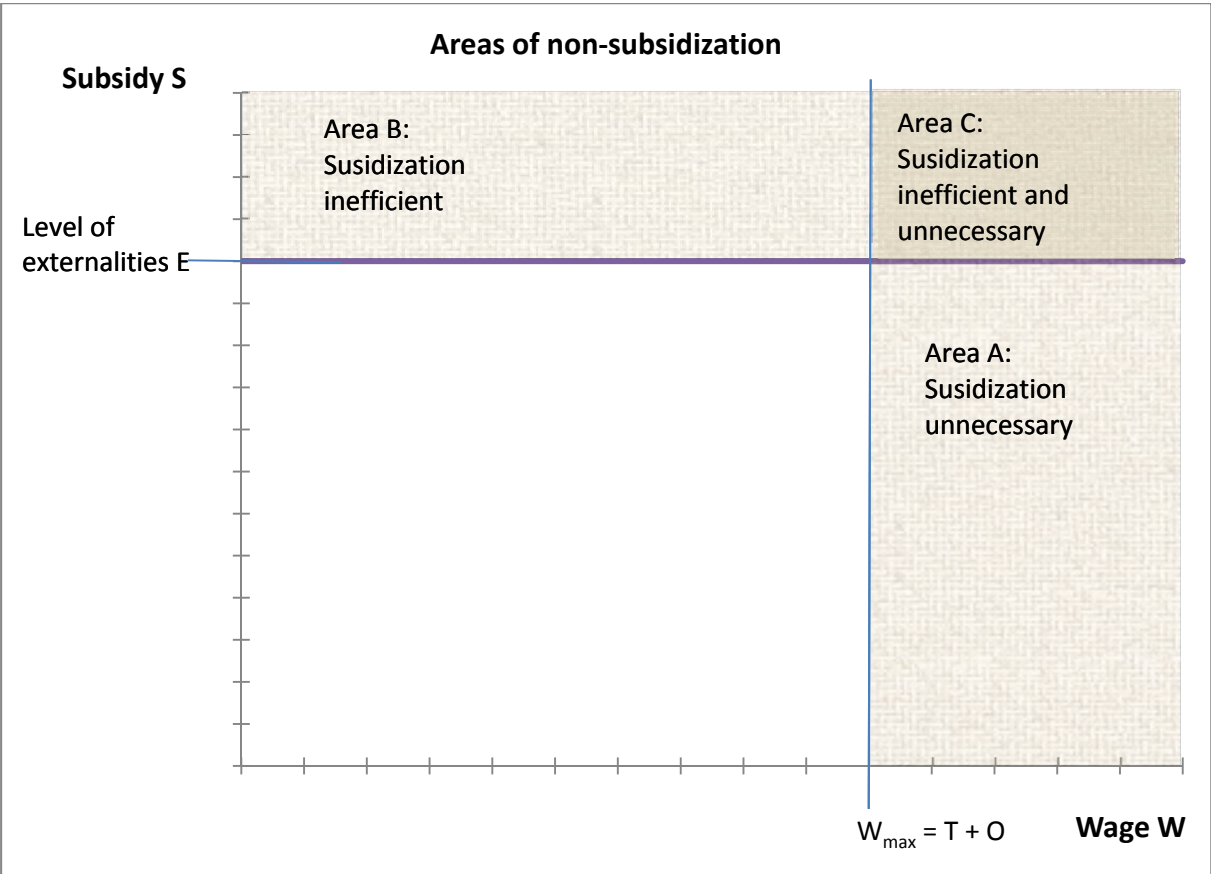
Areas of non-subsidization

Subsidy S

Area B:
Susidization inefficient

Area C:
Susidization inefficient and unnecessary

Level of externalities E

Area A:
Susidization unnecessary

$W_{max} = T + O$

Wage W